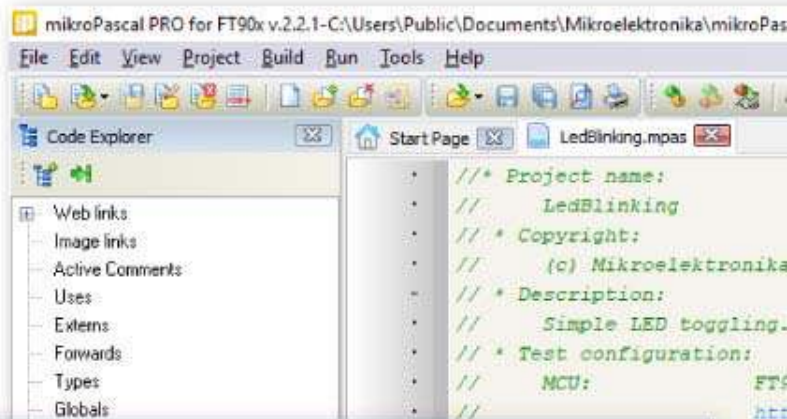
mikroPascal PRO for FT90x v.2.2.1-C:\Users\Public\Documents\Mikroelektronika\mikroPas

File Edit View Project Build Run Tools Help

Code Explorer

Start Page LedBlinking.mpas

Web links
Image links
Active Comments
Uses
Externs
Forwards
Types
Globals

//* Project name:
//     LedBlinking
// * Copyright:
//     (c) Mikroelektronika
// * Description:
//     Simple LED toggling.
// * Test configuration:
//     MCU:              FT9
//                       htt